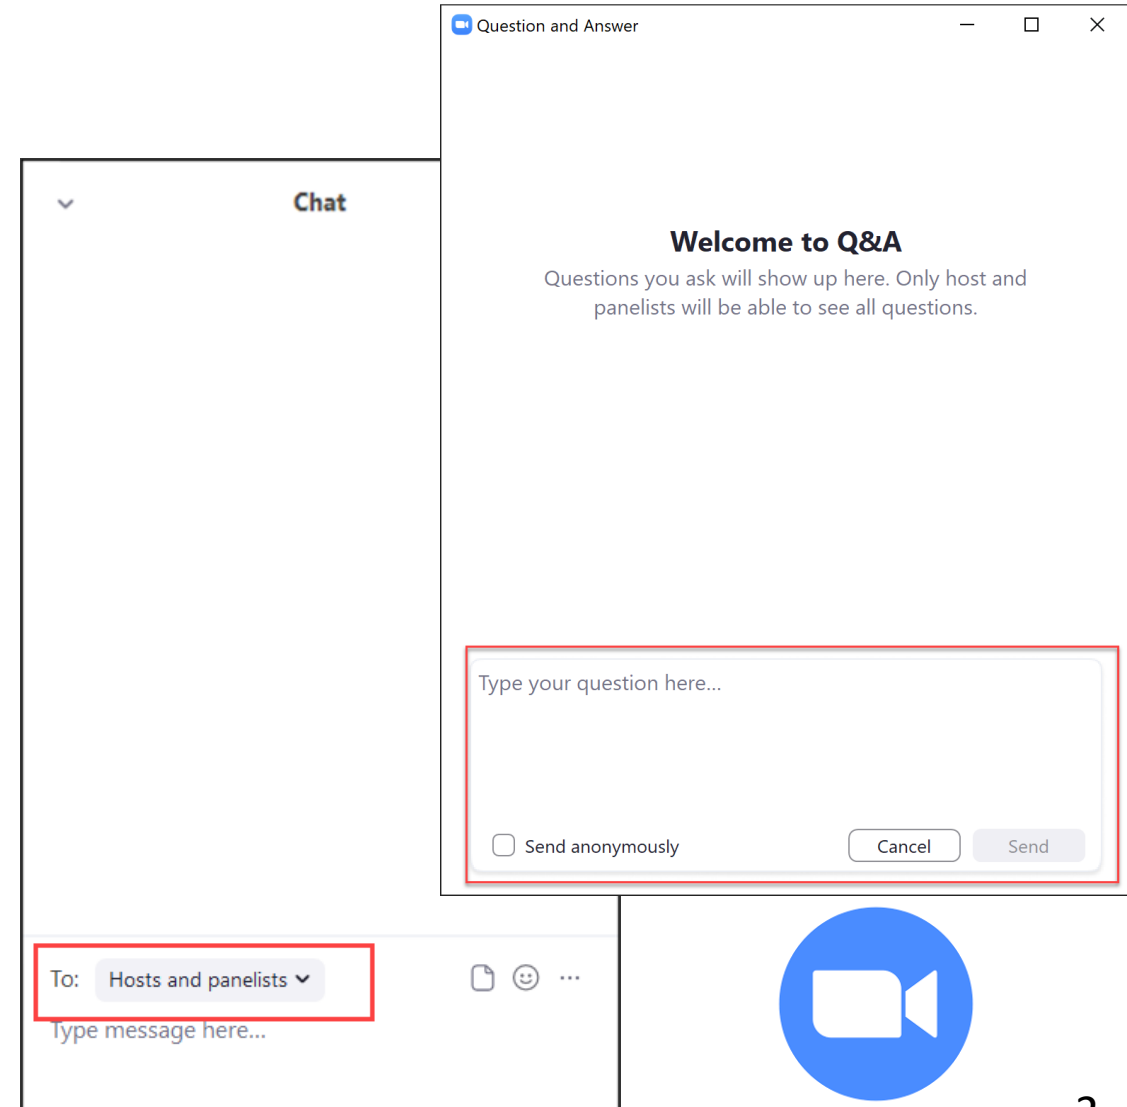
Question and Answer

Chat

Welcome to Q&A

Questions you ask will show up here. Only host and panelists will be able to see all questions.

Type your question here...

Send anonymously

Cancel

Send

To: Hosts and panelists

Type message here...